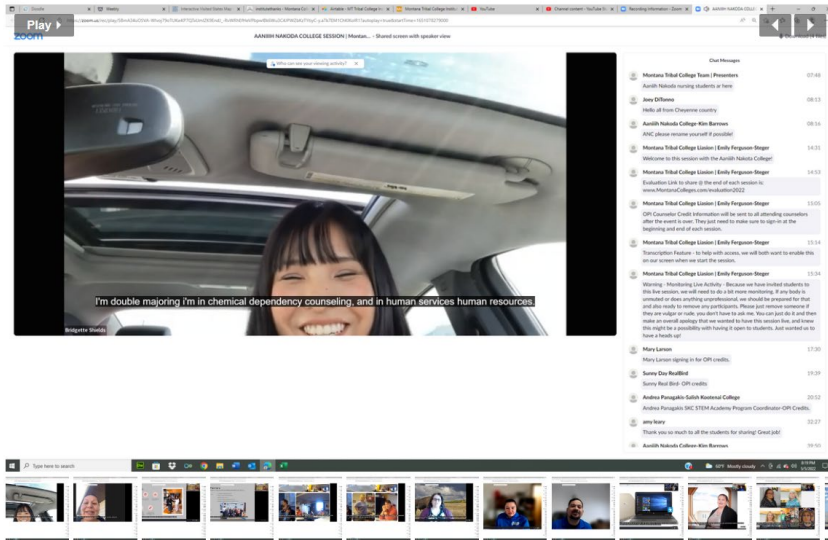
Play

zoom

AANIIH NAKODA COLLEGE SESSION | Montan... - Shared screen with speaker view

Who can see your viewing activity?

I'm double majoring i'm in chemical dependency counseling, and in human services human resources.

Bridgette Shields

Chat Messages

Montana Tribal College Team | Presenters 07:48
Aaniiih Nakoda nursing students are here

Joey DiTonno 08:13
Hello all from Cheyenne country

Aaniiih Nakoda College-Kim Barrows 08:16
ANC please rename yourself if possible!

Montana Tribal College Liaison | Emily Ferguson-Steger 14:31
Welcome to this session with the Aaniiih Nakoda College!

Montana Tribal College Liaison | Emily Ferguson-Steger 14:53
Evaluation Link to share @ the end of each session is: www.MontanaColleges.com/evaluation2022

Montana Tribal College Liaison | Emily Ferguson-Steger 15:05
OPI Counselor Credit information will be sent to all attending counselors after the event is over. They just need to make sure to sign-in at the beginning and end of each session.

Montana Tribal College Liaison | Emily Ferguson-Steger 15:14
Transcription Feature - to help with access, we will both want to enable this on our screen when we start the session.

Montana Tribal College Liaison | Emily Ferguson-Steger 15:34
Warning - Monitoring Live Activity - Because we have invited students to this live session, we will need to do a bit more monitoring. If any body is unmuted or does anything unprofessional, we should be prepared for that and also ready to remove any participants. Please just remove someone if they are vulgar or rude, you don't have to ask me. You can just do it and then make an overall apology that we wanted to have this session live, and knew this might be a possibility with having it open to students. Just wanted us to have a heads up!

Mary Larson 17:30
Mary Larson signing in for OPI credits.

Sunny Day RealBird 19:39
Sunny Real Bird- OPI credits

Andrea Panagakis-Salish Kootenai College 20:52
Andrea Panagakis SKC STEM Academy Program Coordinator-OPI Credits.

amy leary 22:27
Thank you so much to all the students for sharing! Great job!

Aaniiih Nakoda College-Kim Barrows

Type here to search

49°F Mostly cloudy